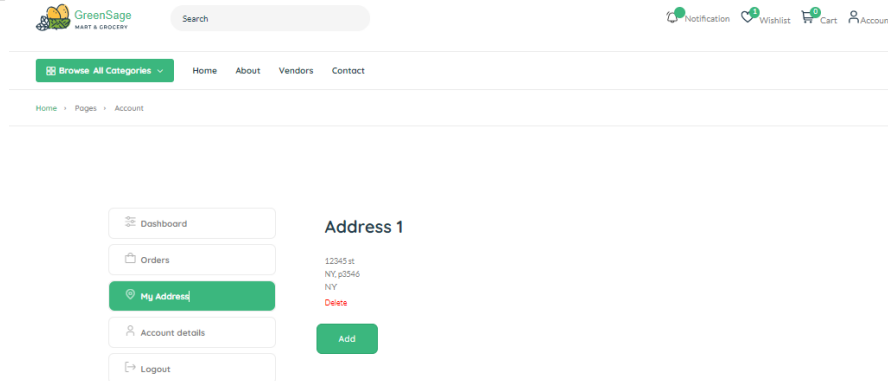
GreenSage
MART & GROCERY

Search

Notification 1 Wishlist 0 Cart Accoun

Browse All Categories

Home About Vendors Contact

Home › Pages › Account

Dashboard

Orders

My Address

Account details

Logout

Address 1

12345 st
NY, p3546
NY

Delete

Add